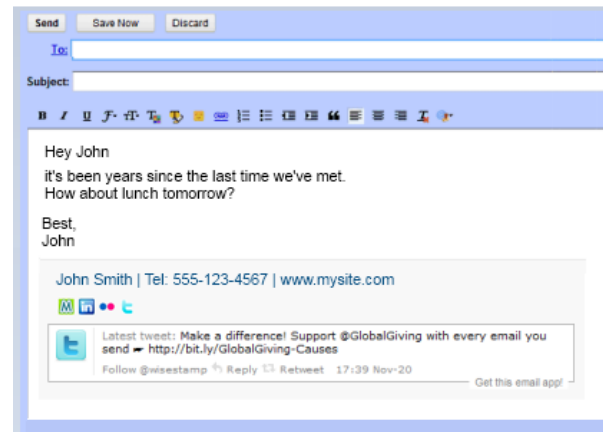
Send Save Now Discard

To:

Subject:

Hey John

it's been years since the last time we've met.
How about lunch tomorrow?

Best,
John

John Smith | Tel: 555-123-4567 | www.mysite.com

Latest tweet: Make a difference! Support @GlobalGiving with every email you send ➨ http://bit.ly/GlobalGiving-Causes

Follow @wisestamp Reply Retweet 17:39 Nov-20

Get this email app!